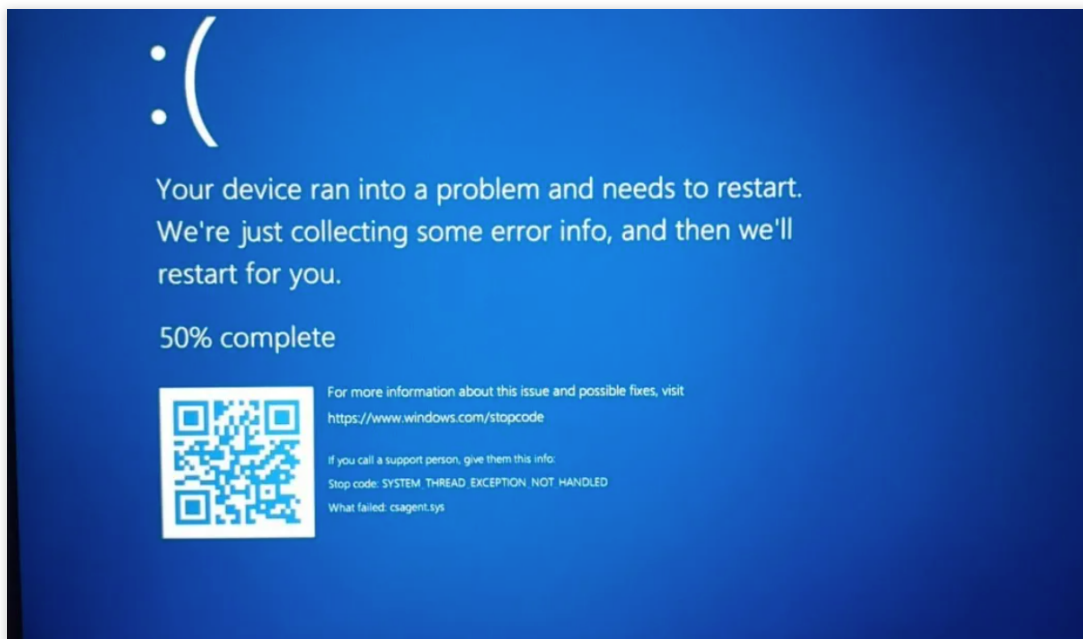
:(

Your device ran into a problem and needs to restart. We're just collecting some error info, and then we'll restart for you.

50% complete

For more information about this issue and possible fixes, visit https://www.windows.com/stopcode

If you call a support person, give them this info:
Stop code: SYSTEM THREAD EXCEPTION NOT HANDLED
What failed: csagent.sys